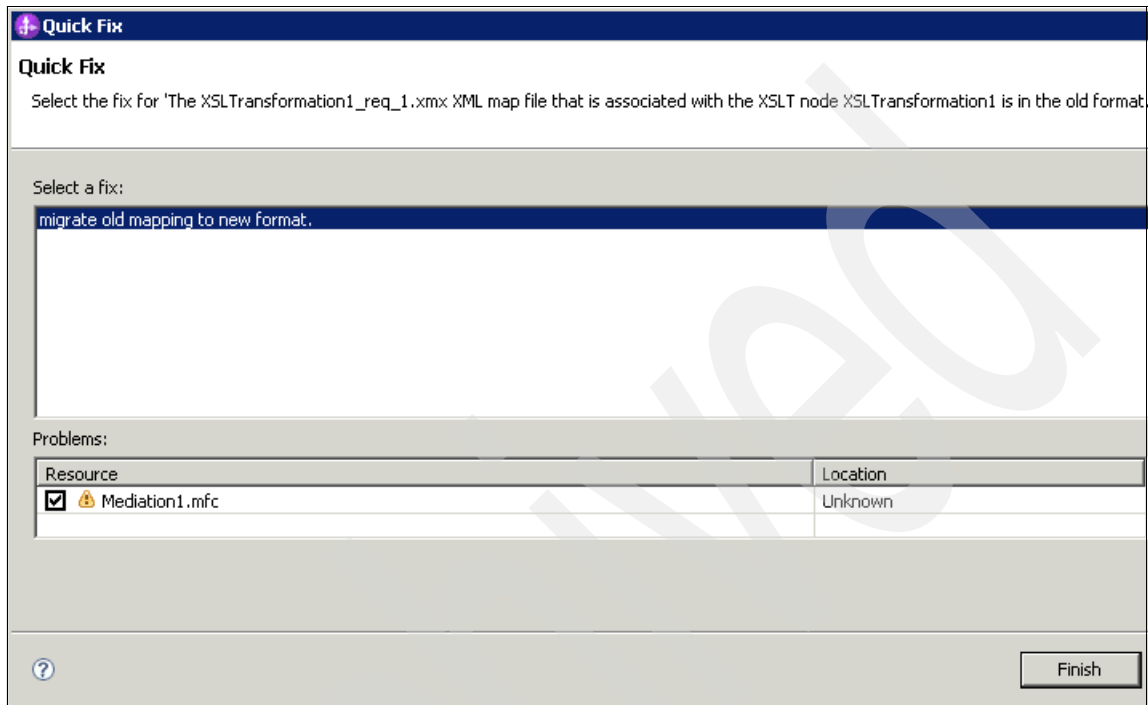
Quick Fix

Quick Fix

Select the fix for 'The XSLTransformation1_req_1.xmx XML map file that is associated with the XSLT node XSLTransformation1 is in the old format

Select a fix:

migrate old mapping to new format.

Problems:

| Resource | Location |
|---|---|
| Mediation1.mfc | Unknown |

Finish